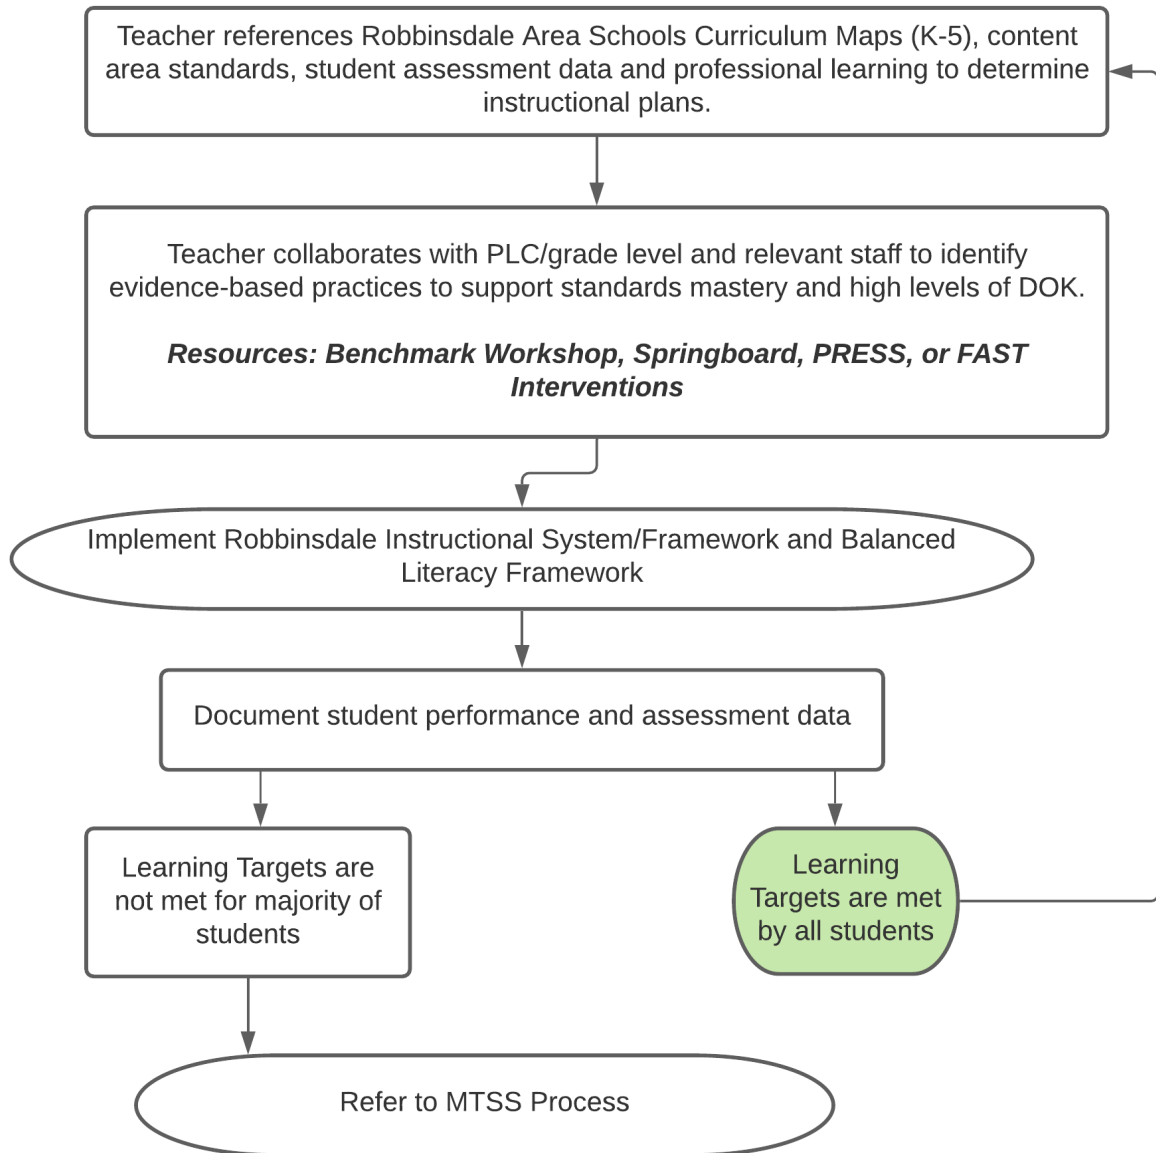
Teacher references Robbinsdale Area Schools Curriculum Maps (K-5), content area standards, student assessment data and professional learning to determine instructional plans.

Teacher collaborates with PLC/grade level and relevant staff to identify evidence-based practices to support standards mastery and high levels of DOK.

***Resources: Benchmark Workshop, Springboard, PRESS, or FAST Interventions***

Implement Robbinsdale Instructional System/Framework and Balanced Literacy Framework

Document student performance and assessment data

Learning Targets are not met for majority of students

Learning Targets are met by all students

Refer to MTSS Process